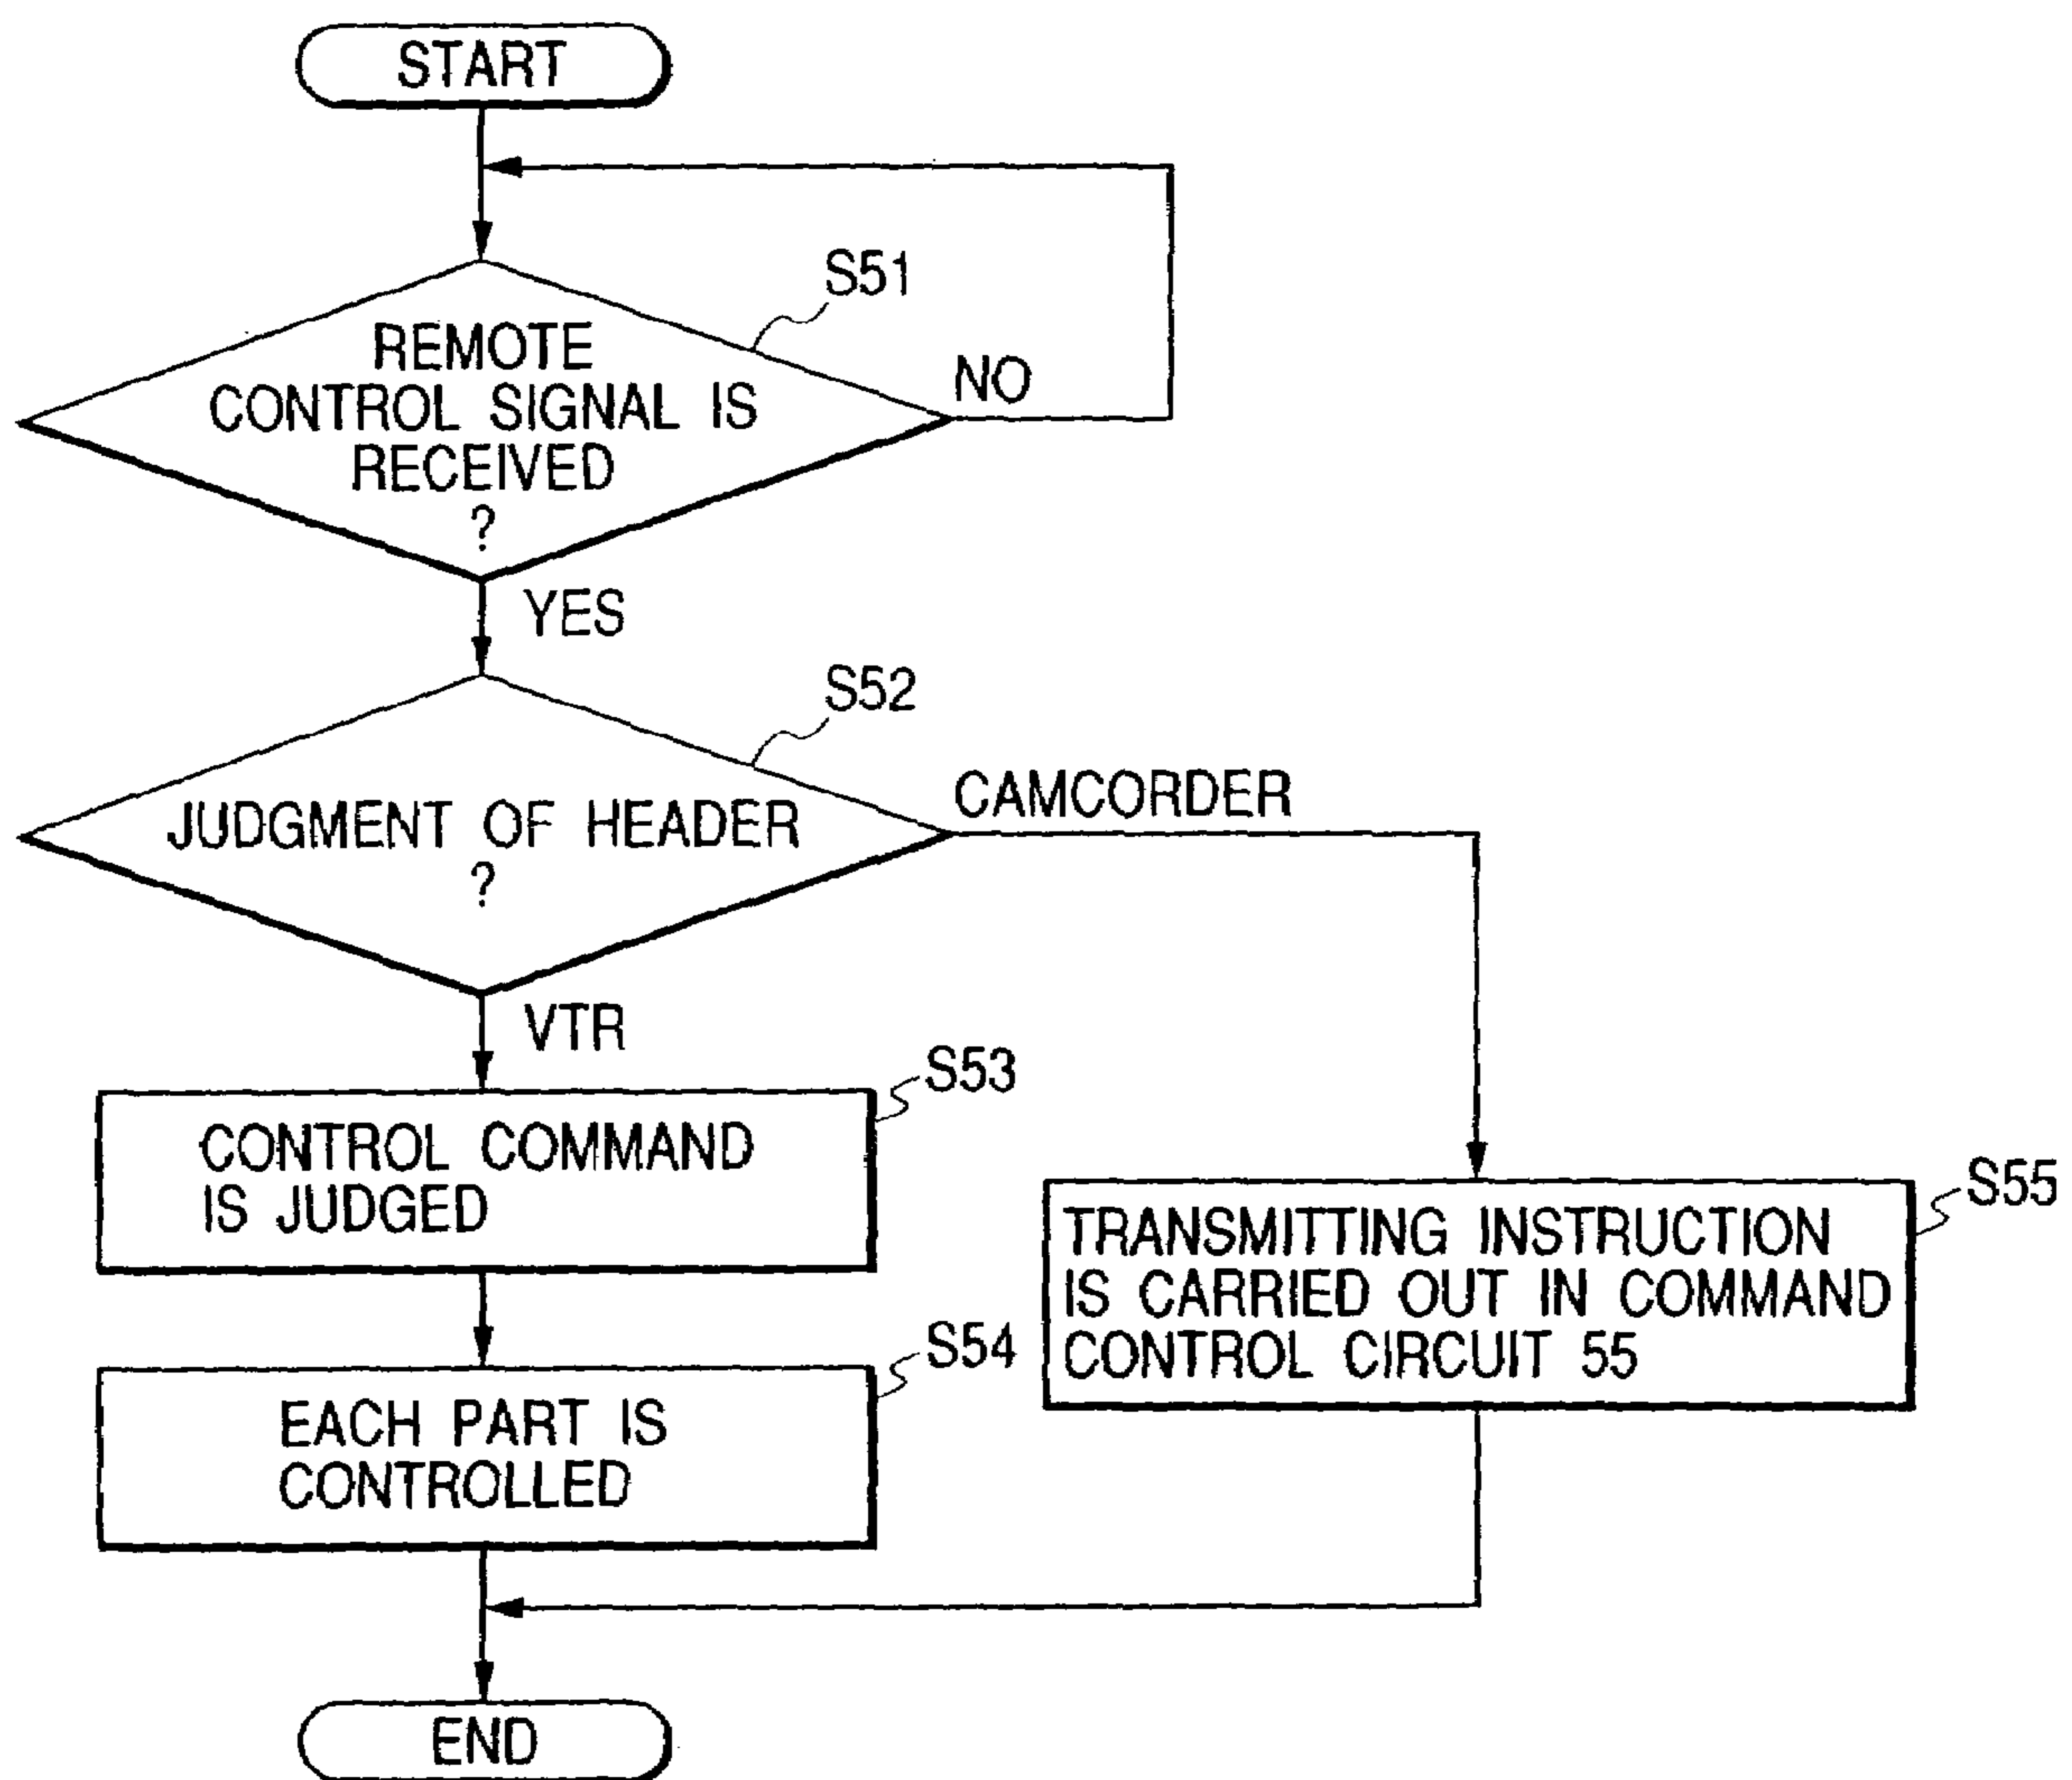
START

S51

REMOTE CONTROL SIGNAL IS RECEIVED ?

NO

YES

S52

JUDGMENT OF HEADER ?

CAMCORDER

VTR

S53

CONTROL COMMAND IS JUDGED

S55

TRANSMITTING INSTRUCTION IS CARRIED OUT IN COMMAND CONTROL CIRCUIT 55

S54

EACH PART IS CONTROLLED

END